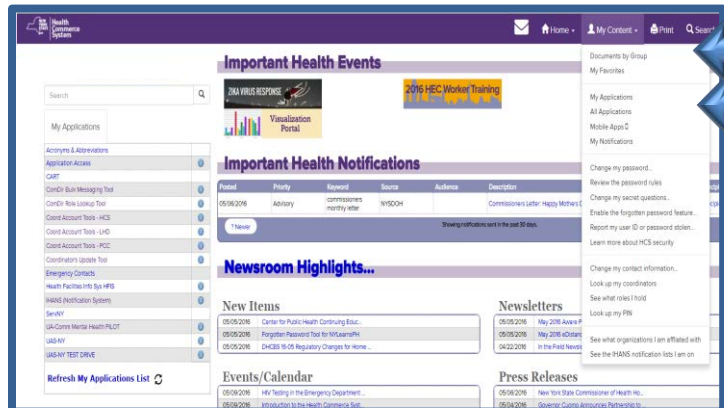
Health Commerce System

Home ▾ My Content ▾ Print Search

Search

My Applications

Acronyms & Abbreviations
Application Access
CART
ComDir Bulk Messaging Tool
ComDir Role Lookup Tool
Coord Account Tools - HCS
Coord Account Tools - LHD
Coord Account Tools - PCC
Coordinators Update Tool
Emergency Contacts
Health Facilities Info Sys HFIS
IHANS (Notification System)
ServNY
UA-Comm Mental Health PILOT
UAS-NY
UAS-NY TEST DRIVE

Refresh My Applications List

Important Health Events

ZIKA VIRUS RESPONSE

2016 HEC Worker Training

Visualization Portal

Important Health Notifications

| Posted | Priority | Keyword | Source | Audience | Description |
|---|---|---|---|---|---|
| 05/06/2016 | Advisory | commissioners monthly letter | NYSDOH | | Commissioners Letter: Happy Mothers D |

1 Newer

Showing notifications sent in the past 30 days.

Newsroom Highlights...

New Items

05/05/2016 Center for Public Health Continuing Educ...
05/05/2016 Forgotten Password Tool for NYLearnsPH
05/05/2016 DHCBS 16-05 Regulatory Changes for Home ...

Newsletters

05/06/2016 May 2016 Aware P
05/05/2016 May 2016 eDistanc
04/22/2016 In the Field Newsle

Events/Calendar

05/09/2016 HIV Testing in the Emergency Department ...
05/09/2016 Introduction to the Health Commerce Syst...

Press Releases

05/06/2016 New York State Commissioner of Health Ho...
05/04/2016 Governor Cuomo Announces Partnership to ...

Documents by Group
My Favorites

My Applications
All Applications
Mobile Apps
My Notifications

Change my password...
Review the password rules
Change my secret questions...
Enable the forgotten password feature...
Report my user ID or password stolen...
Learn more about HCS security

Change my contact information...
Look up my coordinators
See what roles I hold
Look up my PIN

See what organizations I am affiliated with
See the IHANS notification lists I am on